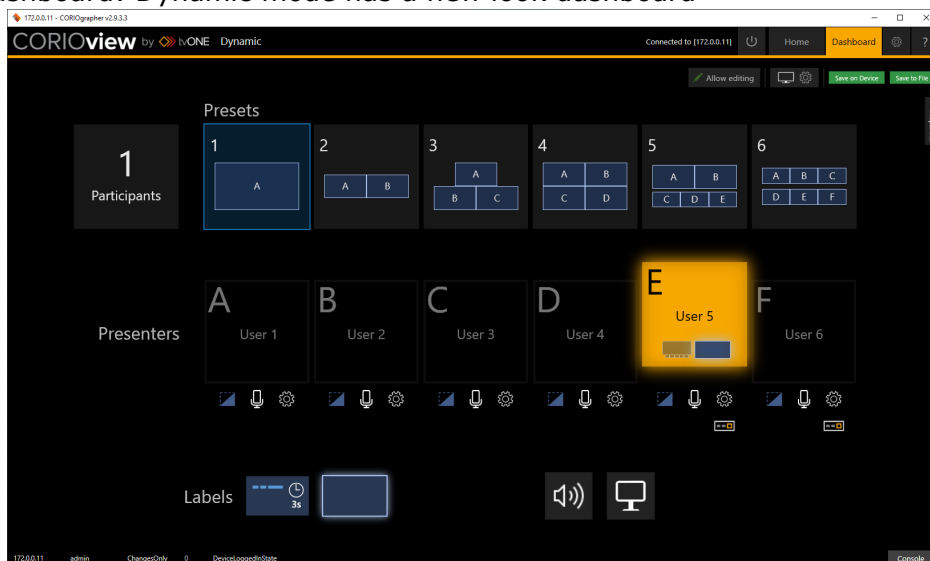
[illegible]shboard: Dynamic mode has a new look dashboard

172.0.0.11 - CORIOgrapher v2.9.3.3

CORIOview by tvONE Dynamic

Connected to [172.0.0.11]

Home

Dashboard

Allow editing

Save on Device

Save to File

Presets

1

Participants

1

A

2

A B

3

A

B C

4

A B

C D

5

A B

C D E

6

A B C

D E F

Presenters

A

User 1

B

User 2

C

User 3

D

User 4

E

User 5

F

User 6

Labels

3s

172.0.0.11 admin ChangesOnly 0 DeviceLoggedInState

Console